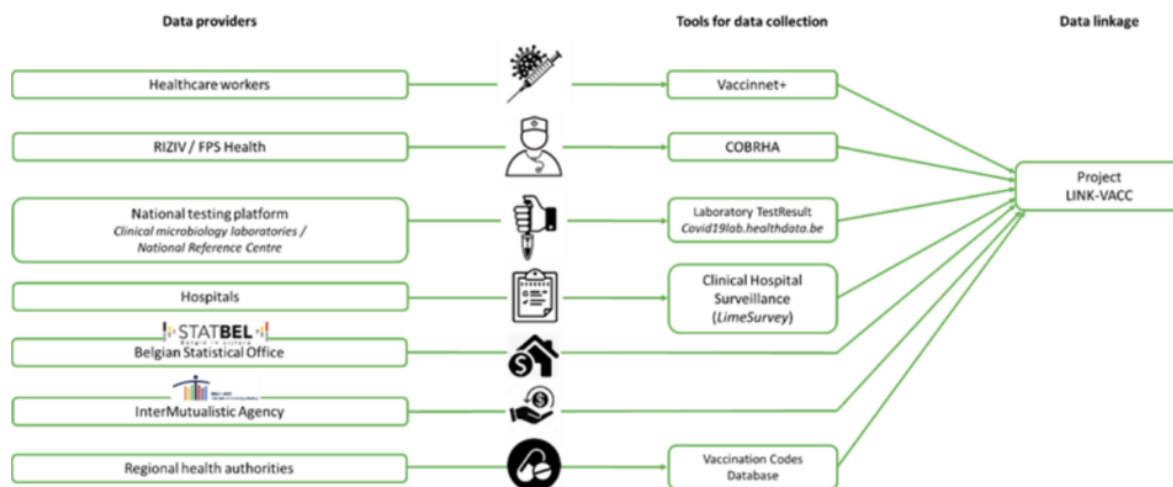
Data providers

Tools for data collection

Data linkage

Healthcare workers

Vaccinnet+

RIZIV / FPS Health

COBRHA

National testing platform
*Clinical microbiology laboratories / National Reference Centre*

Laboratory TestResult
*Covid19lab.healthdata.be*

Hospitals

Clinical Hospital Surveillance (*LimeSurvey*)

STATBEL

Belgian Statistical Office

InterMutualistic Agency

Regional health authorities

Vaccination Codes Database

Project LINK-VACC